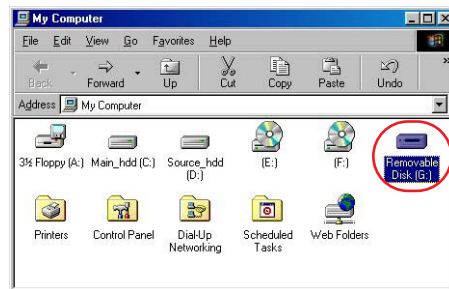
My Computer

File Edit View Go Favorites Help

Back Forward Up Cut Copy Paste Undo

Address My Computer

3½ Floppy (A:) Main_hdd (C:) Source_hdd (D:) (E:) (F:) Removable Disk (G:)

Printers Control Panel Dial-Up Networking Scheduled Tasks Web Folders